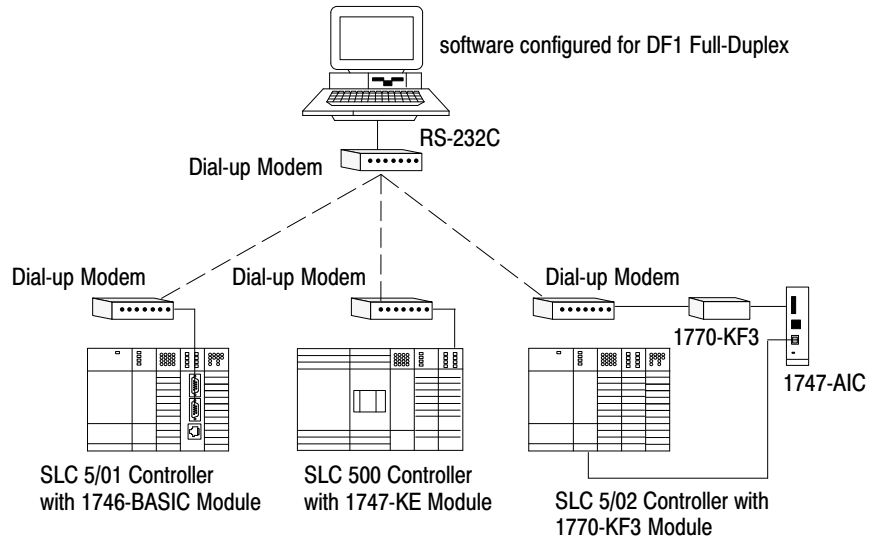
software configured for DF1 Full-Duplex

RS-232C

Dial-up Modem

Dial-up Modem

Dial-up Modem

Dial-up Modem

1770-KF3

1747-AIC

SLC 5/01 Controller with 1746-BASIC Module

SLC 500 Controller with 1747-KE Module

SLC 5/02 Controller with 1770-KF3 Module